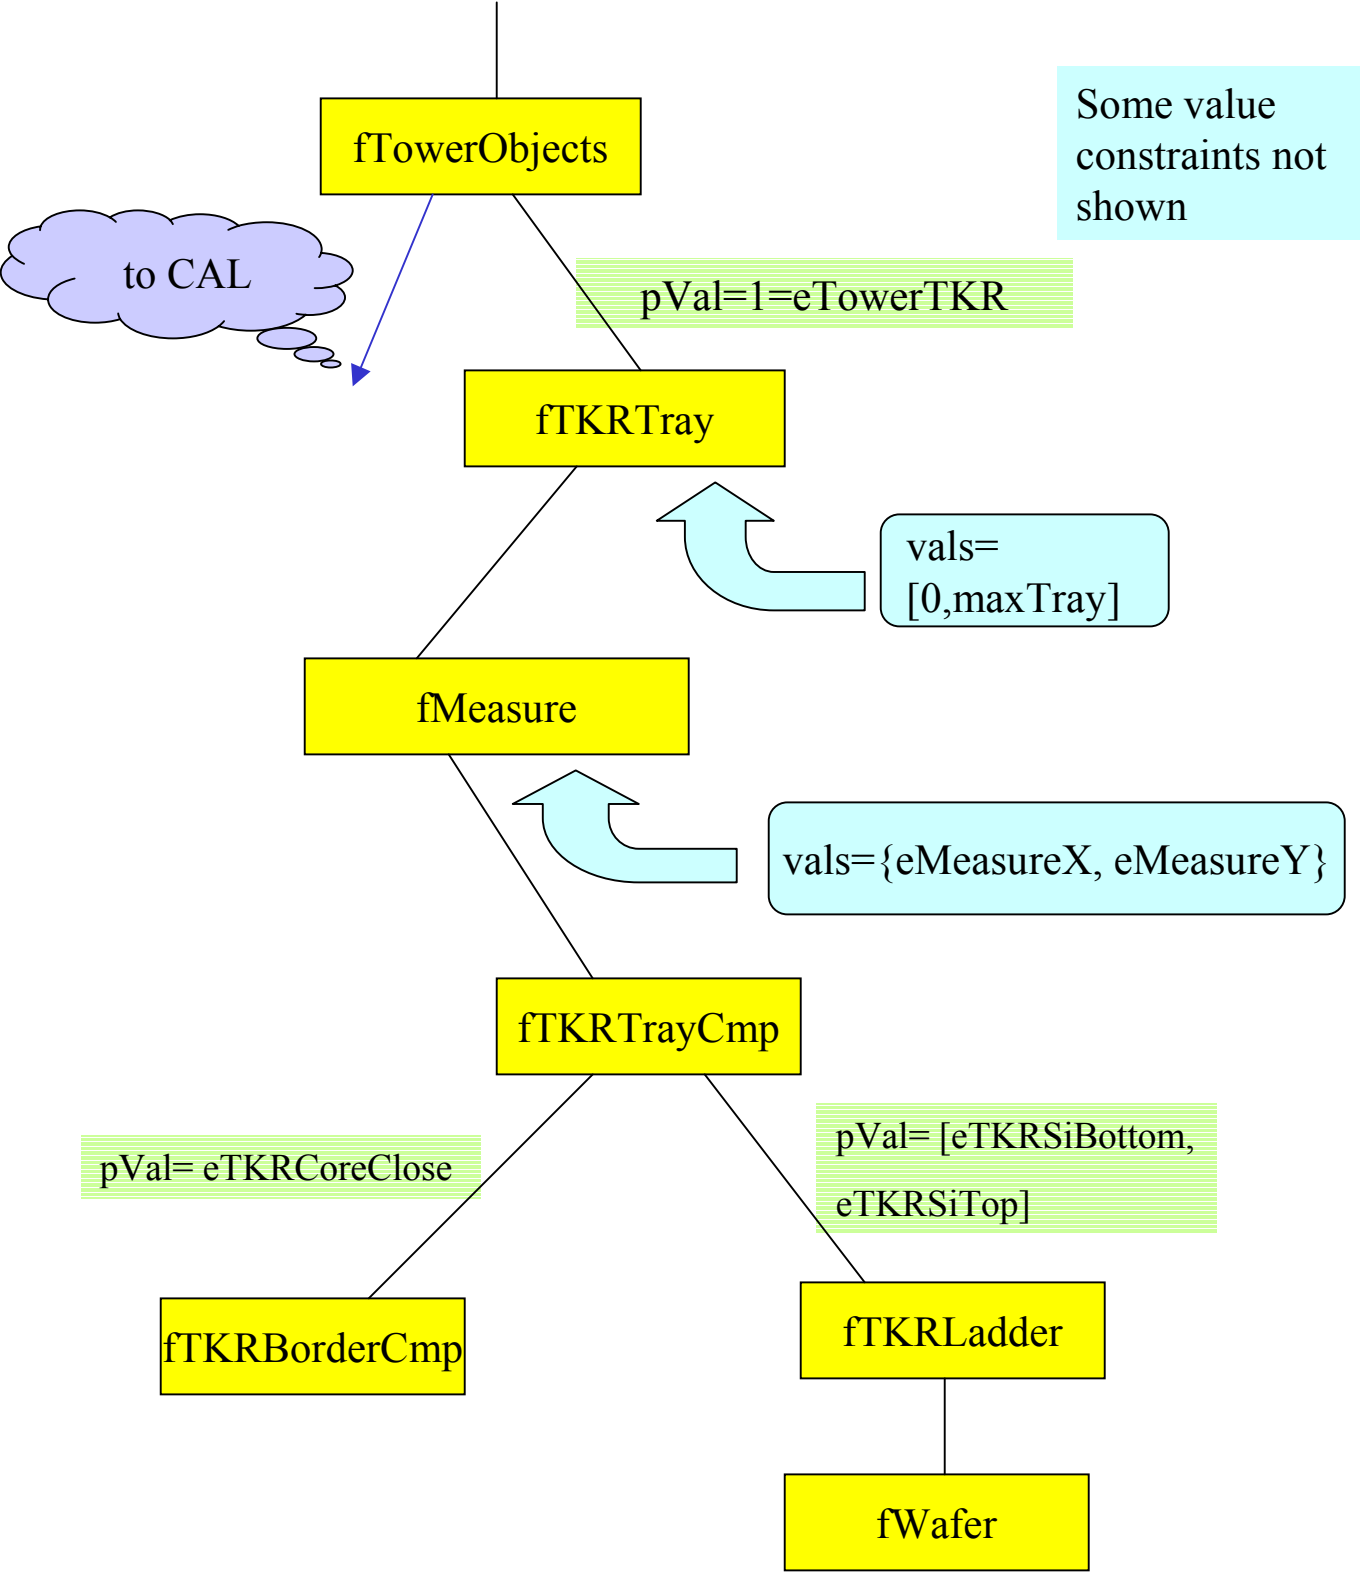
fTowerObjects

Some value constraints not shown

to CAL

pVal=1=eTowerTKR

fTKRTray

vals= [0,maxTray]

fMeasure

vals={eMeasureX, eMeasureY}

fTKRTrayCmp

pVal= eTKRCoreClose

pVal= [eTKRSiBottom, eTKRSiTop]

fTKRBorderCmp

fTKRLadder

fWafer